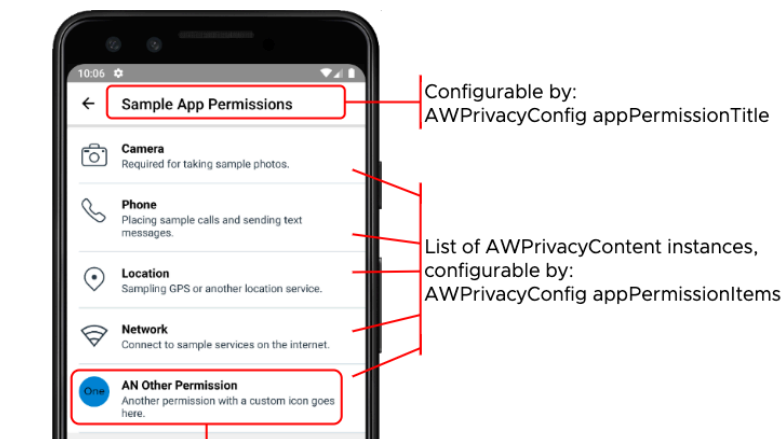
10:06

Sample App Permissions

Configurable by:
AWPrivacyConfig appPermissionTitle

Camera
Required for taking sample photos.

Phone
Placing sample calls and sending text messages.

Location
Sampling GPS or another location service.

Network
Connect to sample services on the internet.

One
AN Other Permission
Another permission with a custom icon goes here.

List of AWPrivacyContent instances, configurable by:
AWPrivacyConfig appPermissionItems